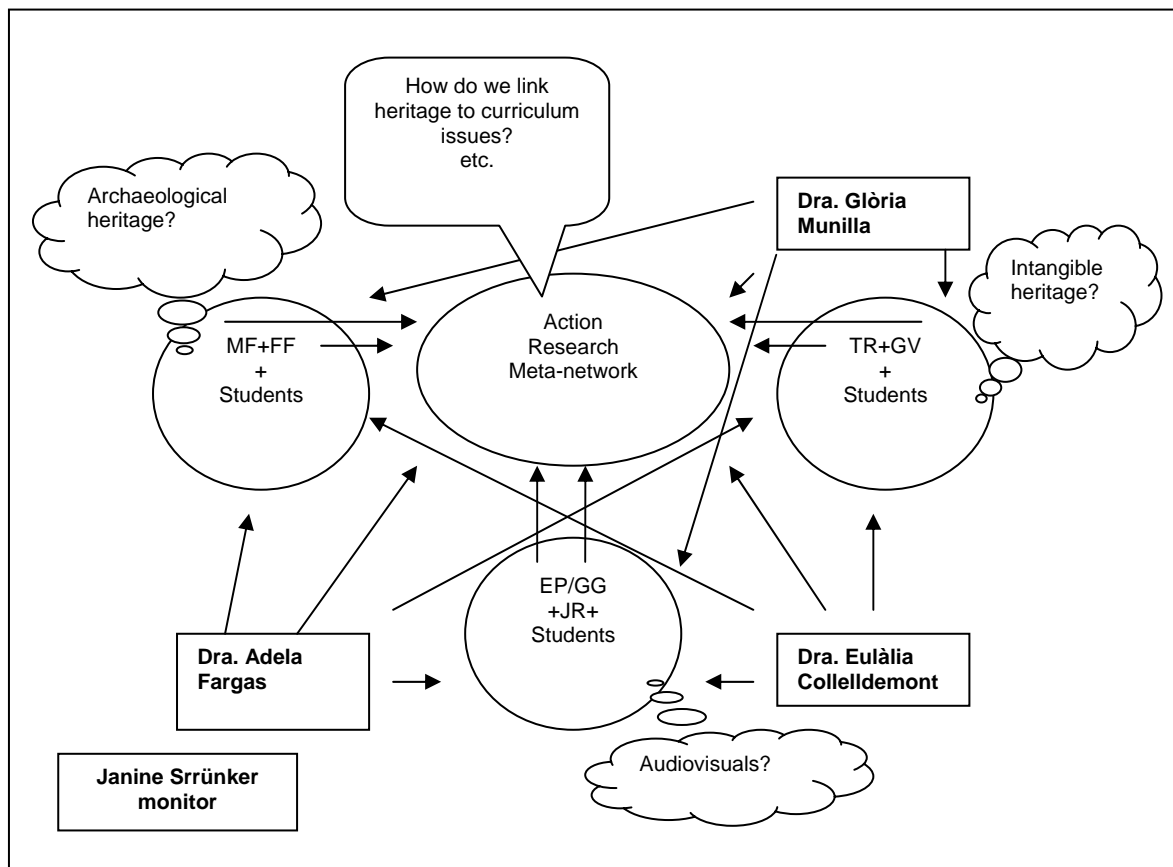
How do we link heritage to curriculum issues? etc.

Archaeological heritage?

Dra. Glòria Munilla

Intangible heritage?

MF+FF + Students

Action Research Meta-network

TR+GV + Students

EP/GG +JR+ Students

Dra. Adela Fargas

Dra. Eulàlia Collelldemont

Audiovisuals?

Janine Srrünker monitor